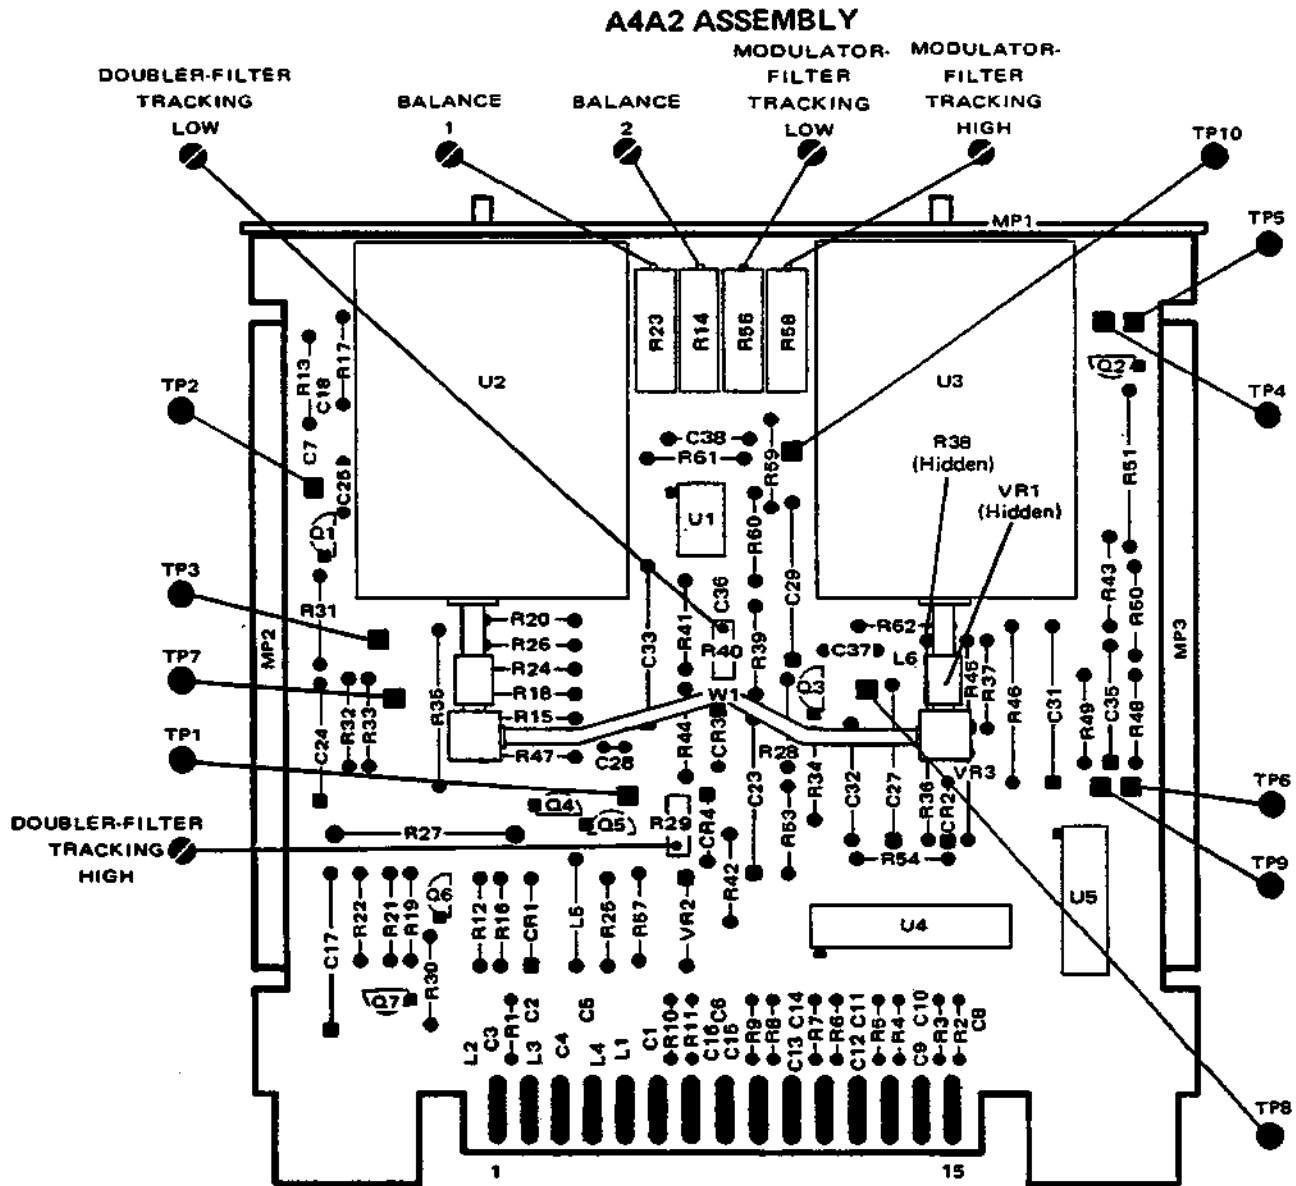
A4A2 ASSEMBLY

DOUBLER-FILTER TRACKING LOW

BALANCE 1

BALANCE 2

MODULATOR-FILTER TRACKING LOW

MODULATOR-FILTER TRACKING HIGH

TP10

MP1

TP5

R23 R14 R56 R58

U2

U3

TP2

TP4

R13 C18 R17 C7 C25 Q1

Q2

C38 R61 R59

R38 (Hidden)

VR1 (Hidden)

U1

R51

R60 C29

TP3

R31

R20 R26 R24 R18 R15 R47

C33 R41 C36 R40 R39

R62 C37 L6

R43 R60

TP7

MP2

R35 C24 R32 R33

W1 Q3 R45 R37 R46 C31

MP3

R44 CR3 C28 R28

C35 R49 R48

TP1

C23 R34 C32 C27 R36 CR2 VR3

TP6

Q4 Q5 R29

R27

R63

DOUBLER-FILTER TRACKING HIGH

CR4

R54

TP9

C17 R22 R21 R19 Q6 R12 R16 CR1 L5 R25 R57 VR2 R42

U4

U5

R30

Q7

L2 C3 R1 C2 L3 C4 C5 L4 L1 C1 R10 R11 C16 C6 C15 R9 R8 C13 C14 R7 R6 C12 C11 R5 R4 C9 C10 R3 R2 C8

TP8

1

15